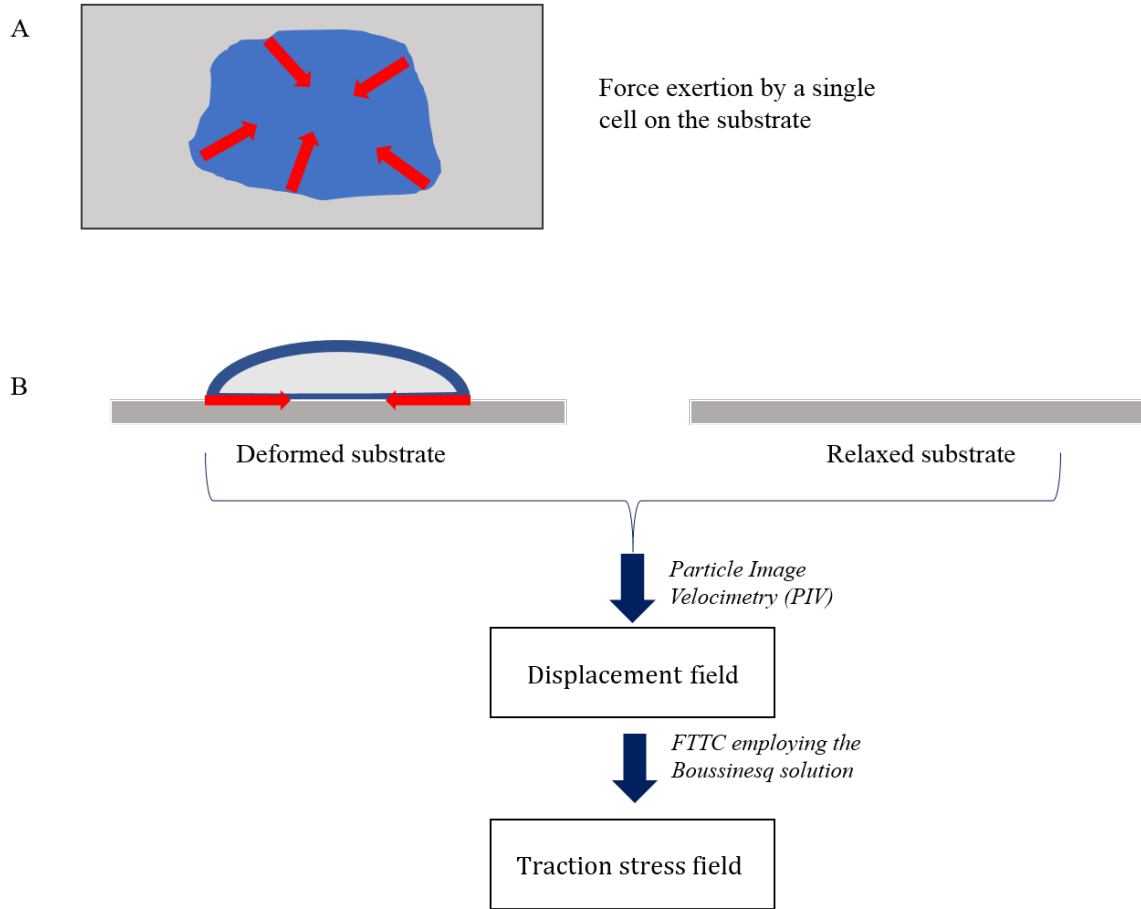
A

Force exertion by a single cell on the substrate

B

Deformed substrate

Relaxed substrate

Particle Image Velocimetry (PIV)

Displacement field

FTTC employing the Boussinesq solution

Traction stress field